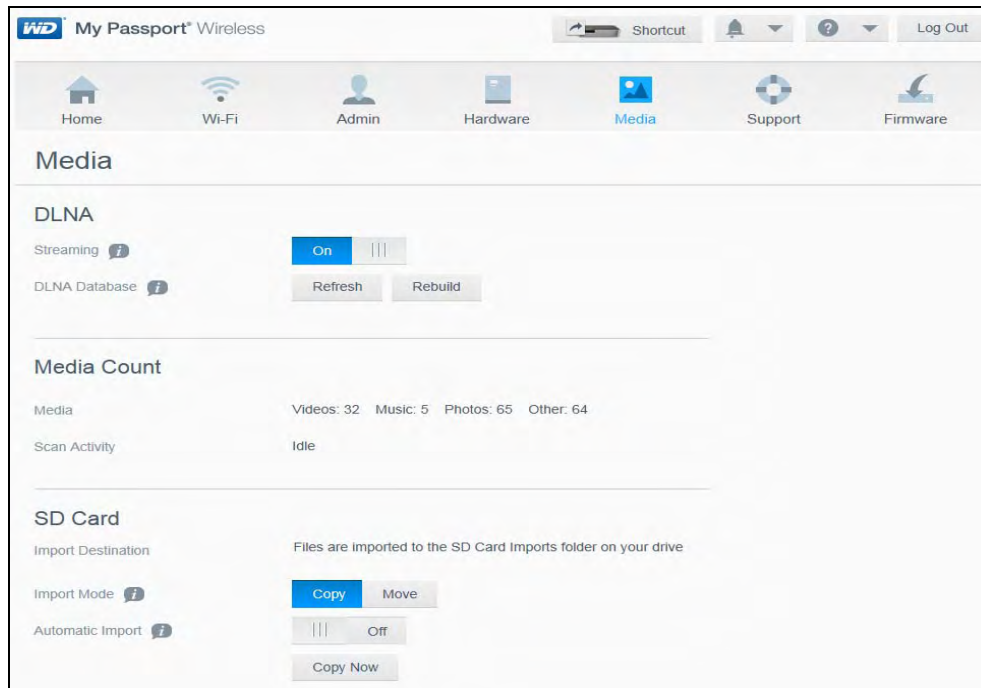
WD My Passport® Wireless

Shortcut

Log Out

Home Wi-Fi Admin Hardware Media Support Firmware

Media

DLNA

Streaming

On |||

DLNA Database

Refresh Rebuild

Media Count

Media Videos: 32 Music: 5 Photos: 65 Other: 64

Scan Activity Idle

SD Card

Import Destination Files are imported to the SD Card Imports folder on your drive

Import Mode

Copy Move

Automatic Import

||| Off

Copy Now